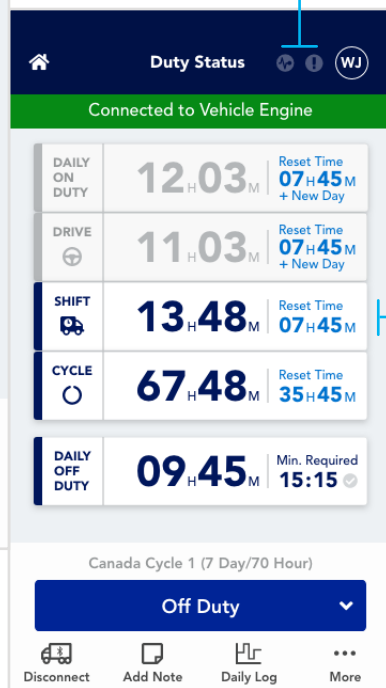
Duty Status

WJ

Connected to Vehicle Engine

DAILY ON DUTY
12H03M
Reset Time
07H45M
+ New Day

DRIVE
11H03M
Reset Time
07H45M
+ New Day

SHIFT
13H48M
Reset Time
07H45M

CYCLE
67H48M
Reset Time
35H45M

DAILY OFF DUTY
09H45M
Min. Required
15:15

Canada Cycle 1 (7 Day/70 Hour)

Off Duty

Disconnect
Add Note
Daily Log
More